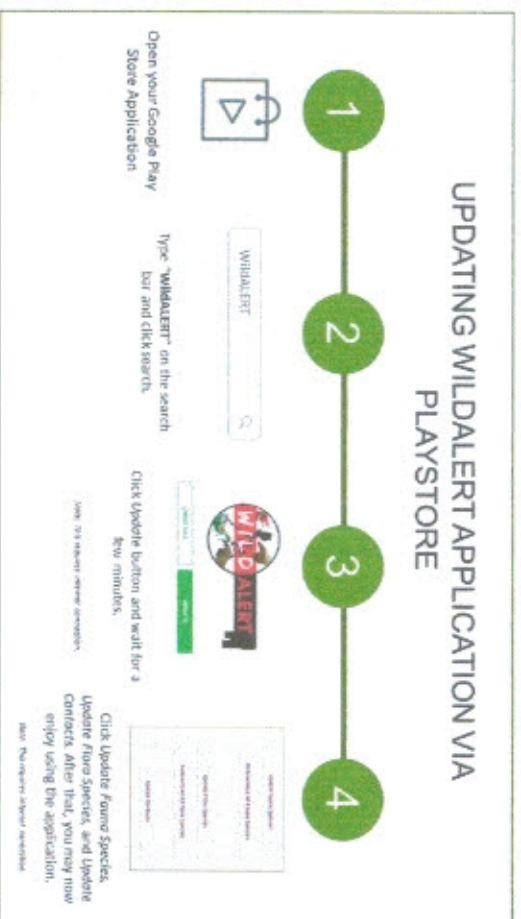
UPDATING WILDALERT APPLICATION VIA PLAYSTORE

1

Open your Google Play Store Application.

2

WILDALERT

Type "WILDALERT" on the search bar and click search.

3

WILD ALERT

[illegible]

Click Update button and wait for a few minutes.

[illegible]

4

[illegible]

Click Update Fauna Species, Update Flora Species, and Update Contacts. After that, you may now enjoy using the application.

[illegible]